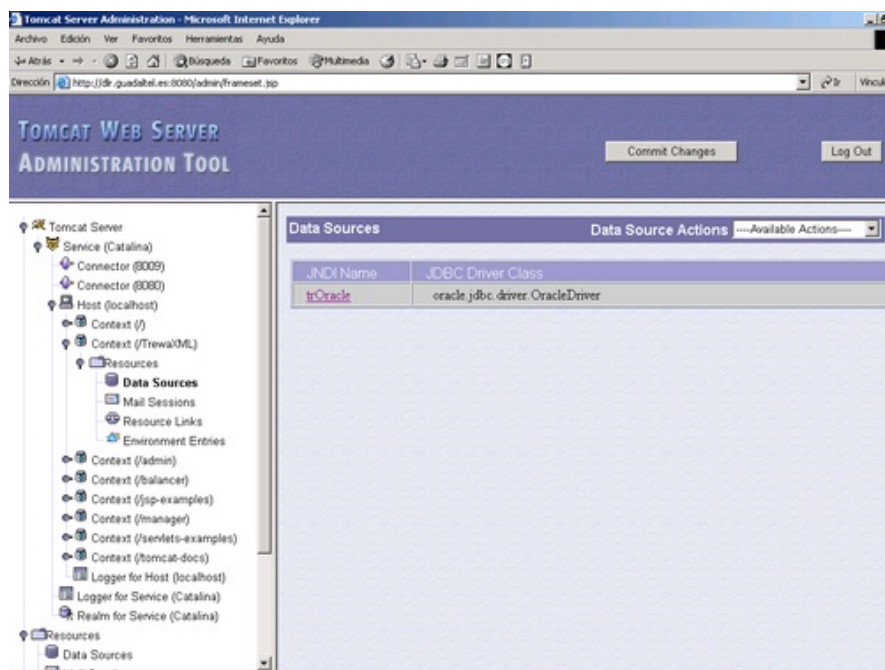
Tomcat Server Administration - Microsoft Internet Explorer

Archivo Edición Ver Favoritos Herramientas Ayuda

Atrás Búsqueda Favoritos Multimedia

Dirección http://dlr.guadaltel.es:8080/admin/frameset.jsp

Ir Víncul

TOMCAT WEB SERVER
ADMINISTRATION TOOL

Commit Changes

Log Out

Tomcat Server
Service (Catalina)
Connector (8009)
Connector (8080)
Host (localhost)
Context (/)
Context (/TrewaXML)
Resources
Data Sources
Mail Sessions
Resource Links
Environment Entries
Context (/admin)
Context (/balancer)
Context (/jsp-examples)
Context (/manager)
Context (/servlets-examples)
Context (/tomcat-docs)
Logger for Host (localhost)
Logger for Service (Catalina)
Realm for Service (Catalina)
Resources
Data Sources

Data Sources

Data Source Actions ----Available Actions----

| JNDI Name | JDBC Driver Class |
|---|---|
| trOracle | oracle.jdbc.driver.OracleDriver |